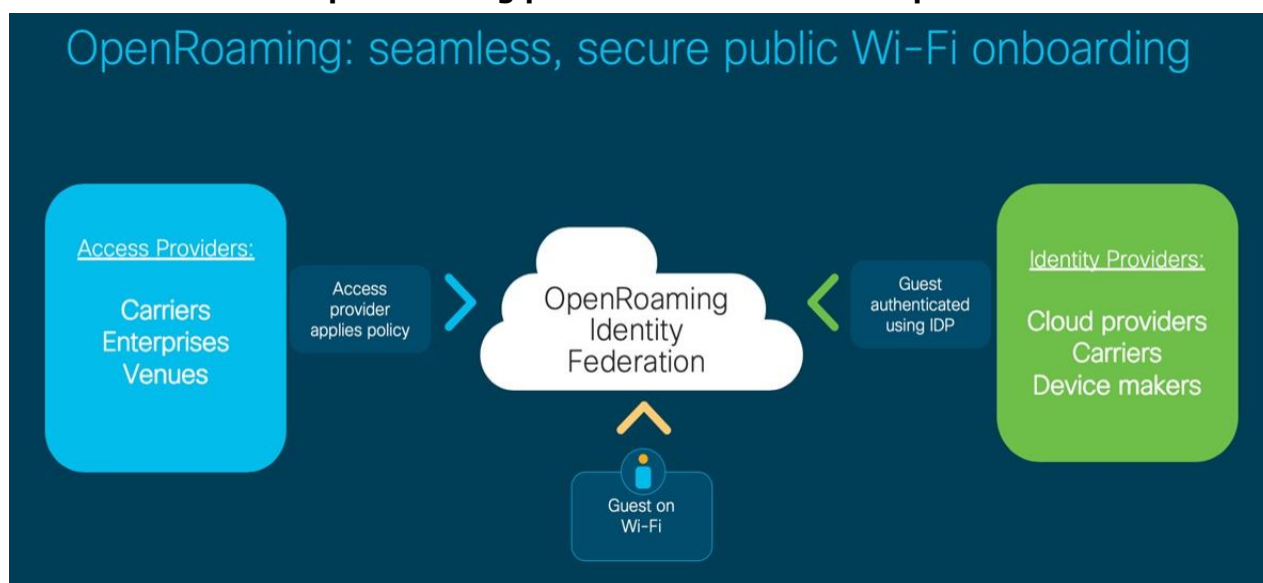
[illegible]

OpenRoaming: seamless, secure public Wi-Fi onboarding

Access Providers:

Carriers
Enterprises
Venues

Access provider applies policy

OpenRoaming Identity Federation

Guest authenticated using IDP

Identity Providers:

Cloud providers
Carriers
Device makers

Guest on Wi-Fi